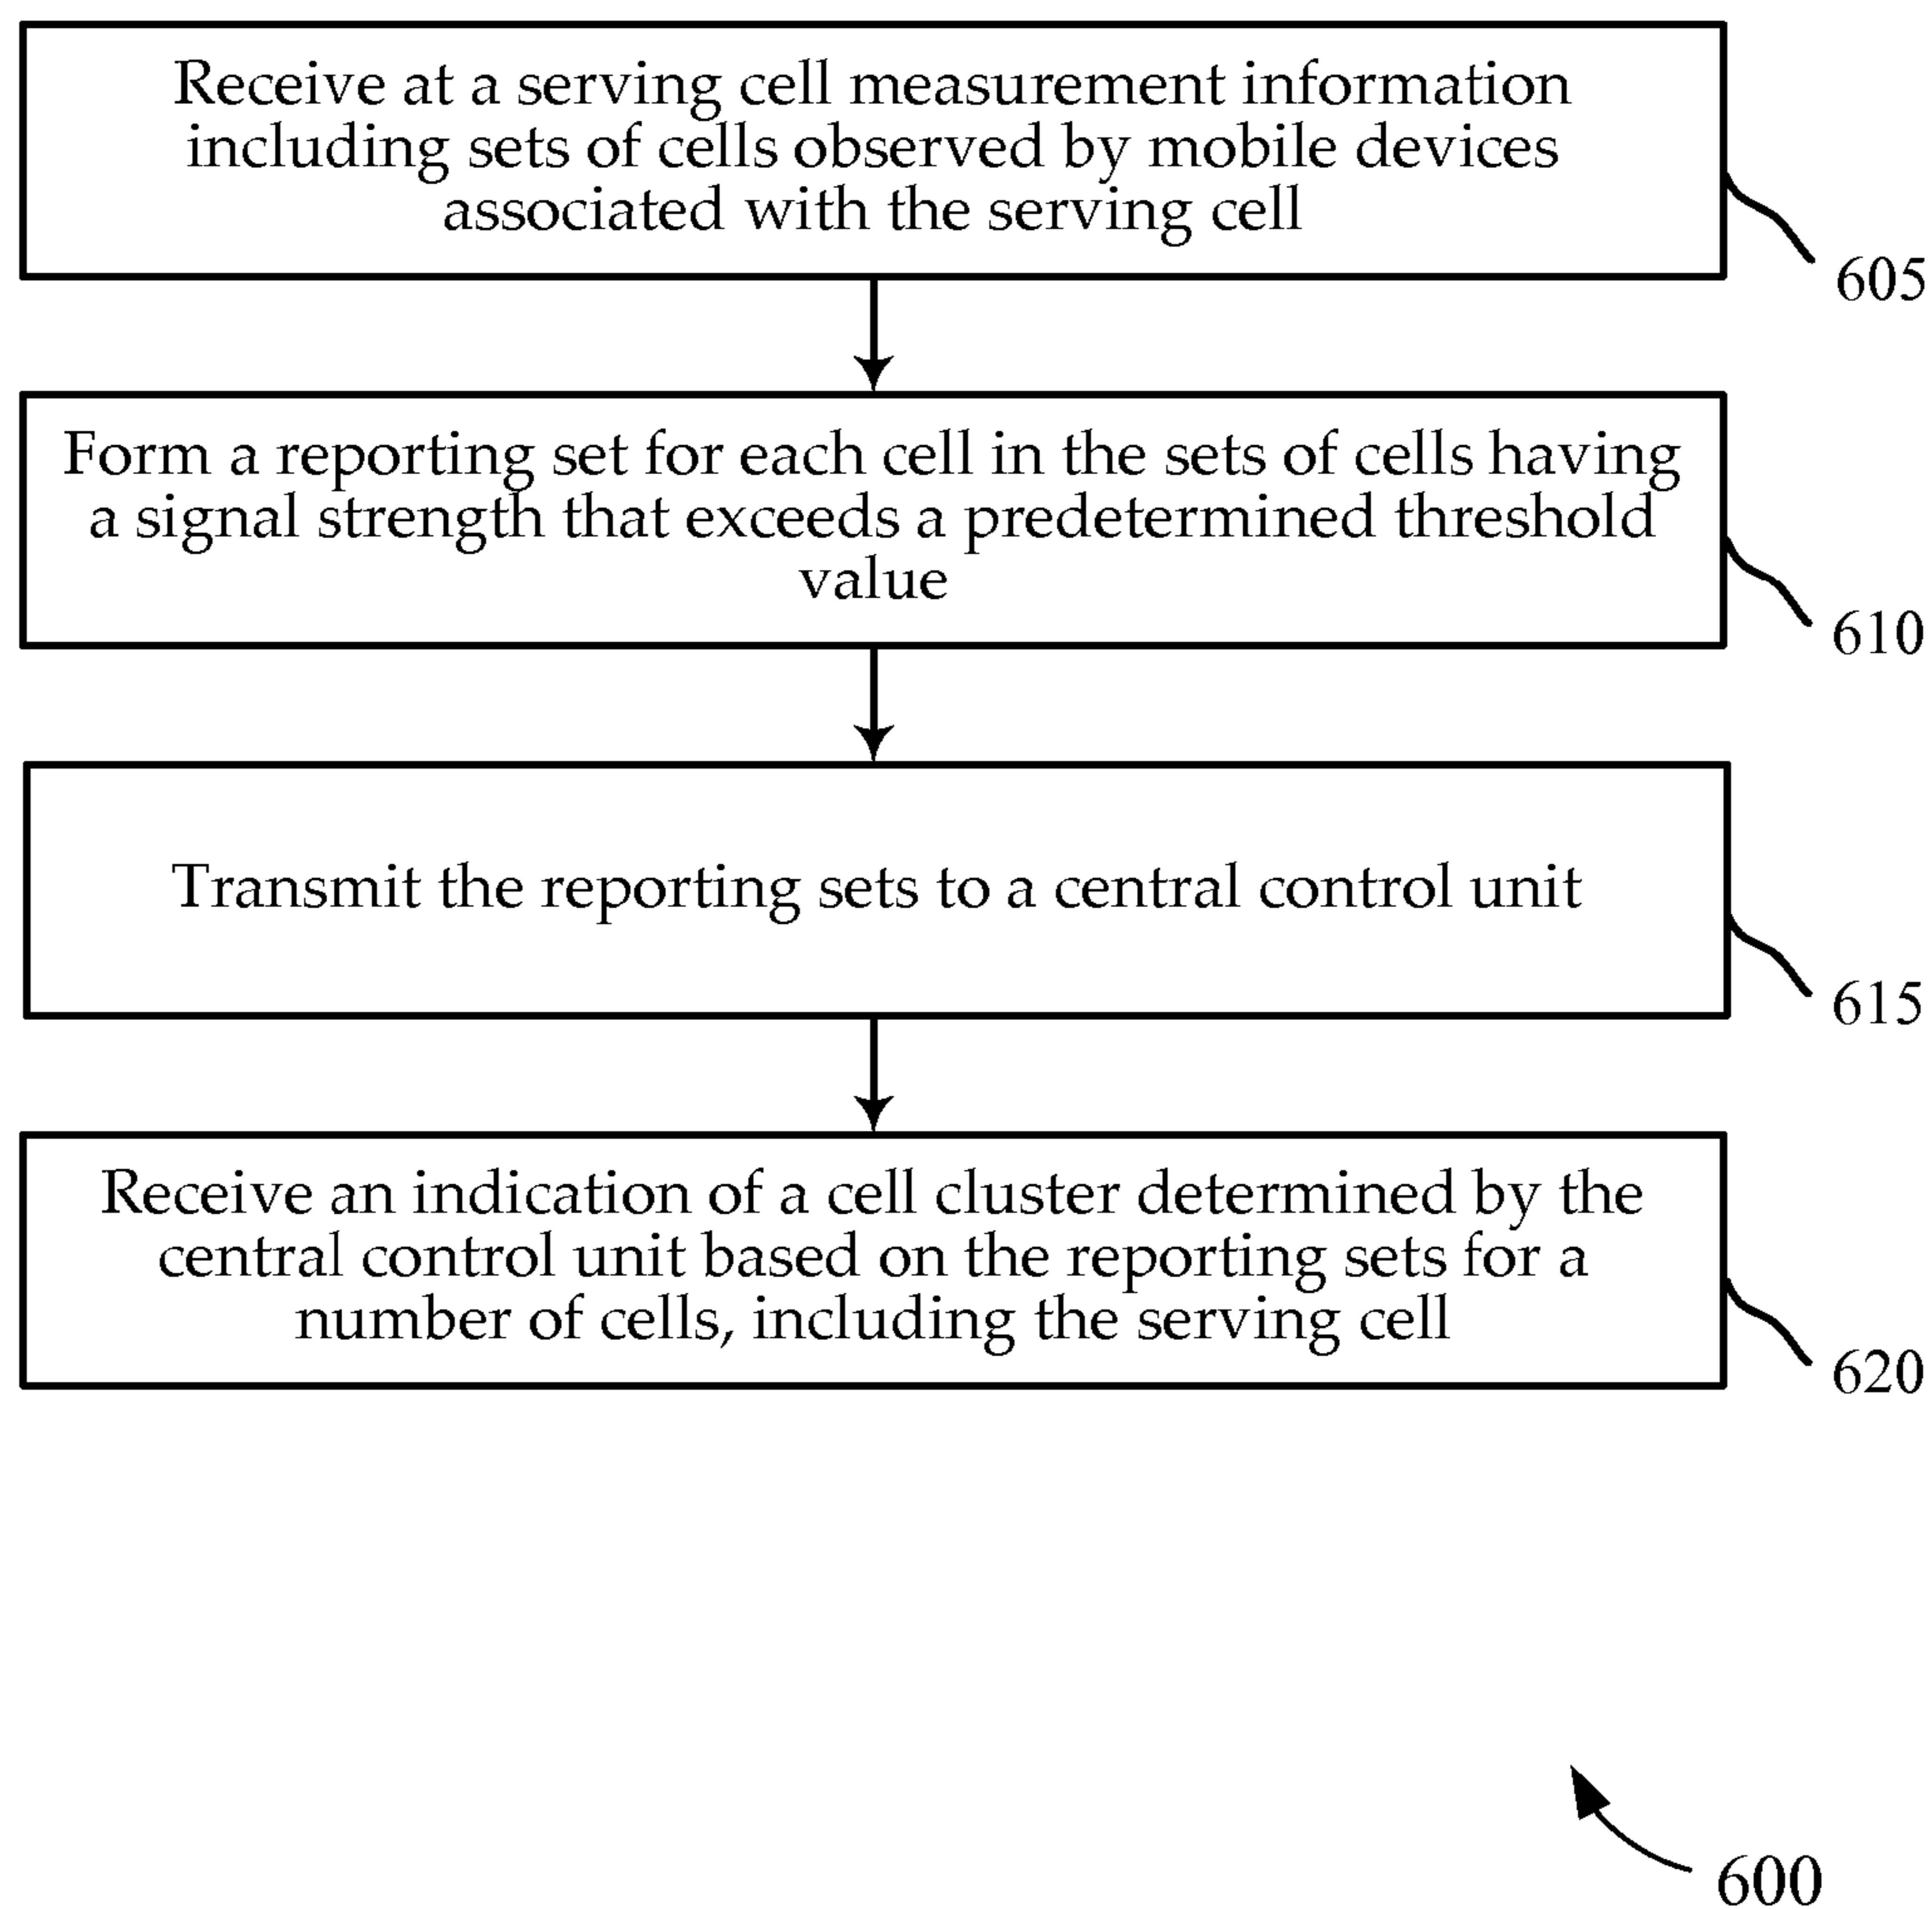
Receive at a serving cell measurement information including sets of cells observed by mobile devices associated with the serving cell

605

Form a reporting set for each cell in the sets of cells having a signal strength that exceeds a predetermined threshold value

610

Transmit the reporting sets to a central control unit

615

Receive an indication of a cell cluster determined by the central control unit based on the reporting sets for a number of cells, including the serving cell

620

600